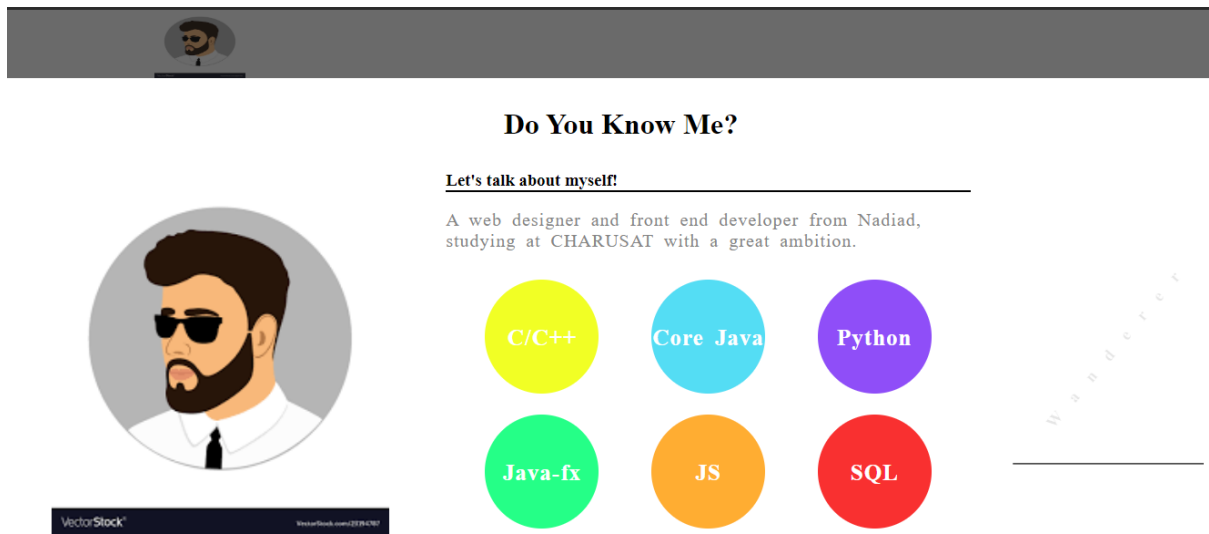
Do You Know Me?

Let's talk about myself!

A web designer and front end developer from Nadiad, studying at CHARUSAT with a great ambition.

C/C++

Core Java

Python

Java-fx

JS

SQL

Wanderer

VectorStock

VectorStock.com/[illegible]